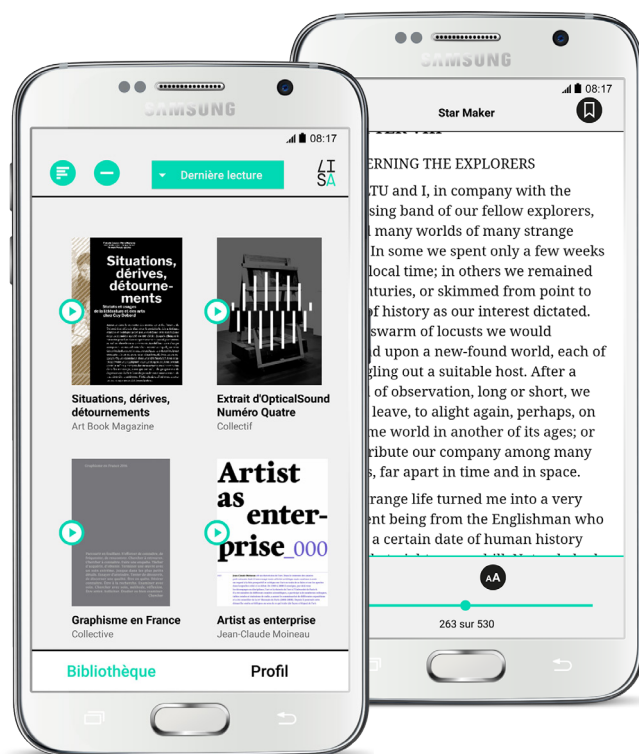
SAMSUNG

08:17

Dernière lecture

LI SA

Situations, dérives, détournements

Situations, dérives, détournements
Art Book Magazine

Extrait d'OpticalSound Numéro Quatre
Collectif

Graphisme en France
Collective

Artist as enterprise_000

Artist as enterprise
Jean-Claude Moineau

Bibliothèque

Profil

SAMSUNG

08:17

Star Maker

ERNING THE EXPLORERS

TU and I, in company with the sing band of our fellow explorers, many worlds of many strange In some we spent only a few weeks local time; in others we remained nturies, or skimmed from point to of history as our interest dictated. swarm of locusts we would d upon a new-found world, each of gling out a suitable host. After a of observation, long or short, we leave, to alight again, perhaps, on me world in another of its ages; or ribute our company among many s, far apart in time and in space.

range life turned me into a very nt being from the Englishman who a certain date of human history

AA

263 sur 530